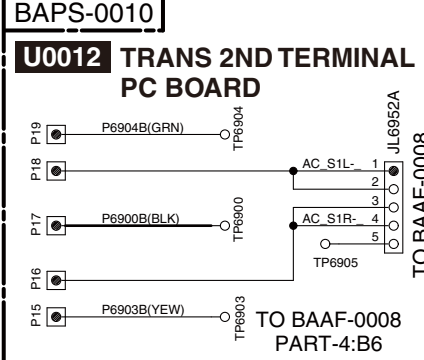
BAPS-0010

U0012 TRANS 2ND TERMINAL PC BOARD

P19
P6904B(GRN)
TP6904
P18
AC_S1L-_
1
2
JL6952A
P17
P6900B(BLK)
TP6900
3
AC_S1R-_
4
5
TP6905
TO BAAF-0008
P16
P15
P6903B(YEW)
TP6903
TO BAAF-0008
PART-4:B6